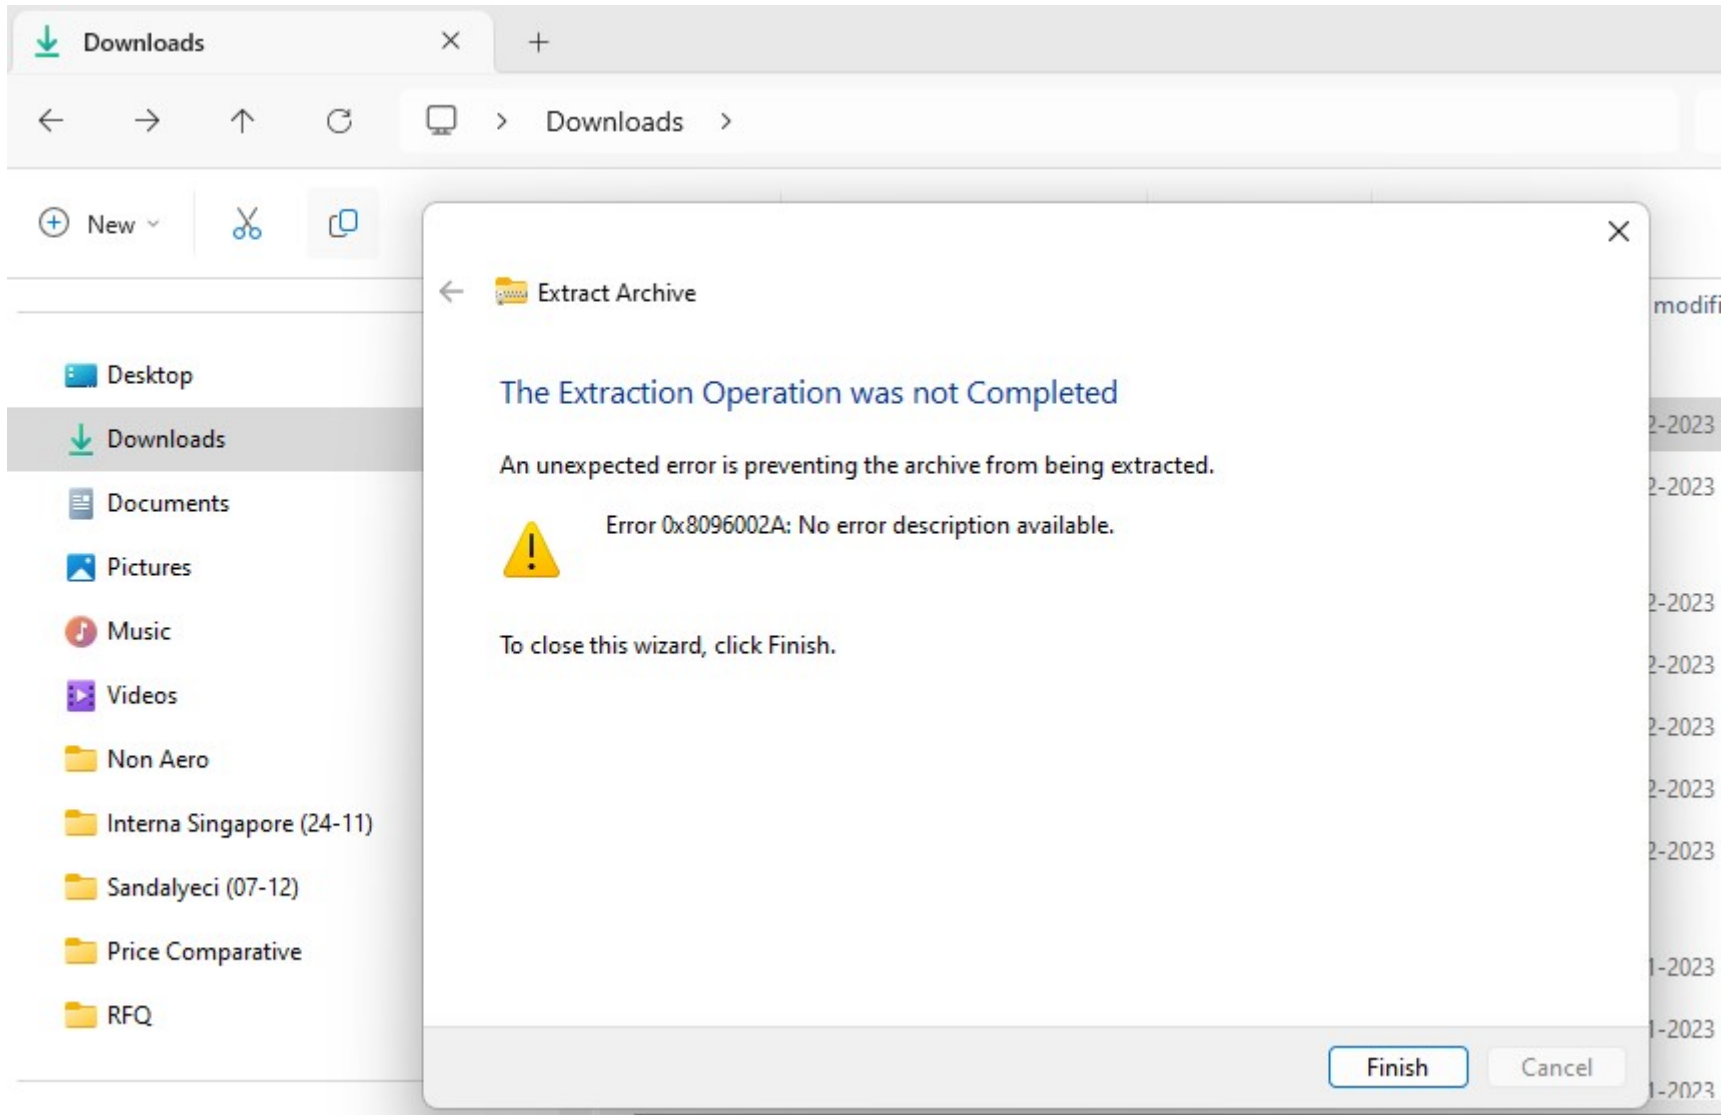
Downloads ✕ +

← → ↑ ⟳ > Downloads >

New

Desktop
Downloads
Documents
Pictures
Music
Videos
Non Aero
Interna Singapore (24-11)
Sandalyeci (07-12)
Price Comparative
RFQ

modifi
2-2023
2-2023
2-2023
2-2023
2-2023
2-2023
2-2023
1-2023
1-2023
1-2023

Extract Archive

The Extraction Operation was not Completed

An unexpected error is preventing the archive from being extracted.

Error 0x8096002A: No error description available.

To close this wizard, click Finish.

Finish Cancel